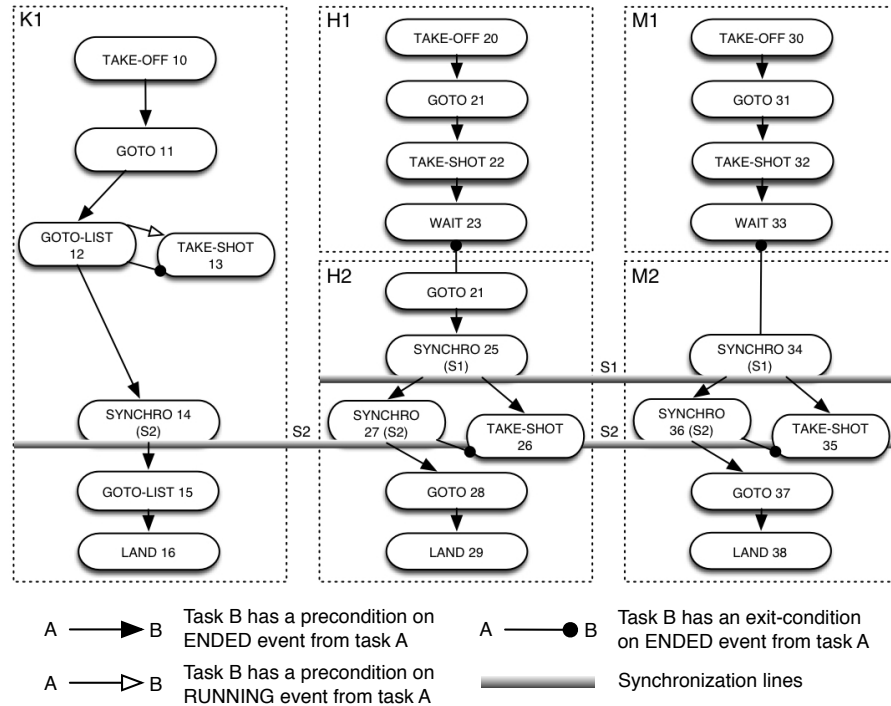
K1

TAKE-OFF 10

GOTO 11

GOTO-LIST 12

TAKE-SHOT 13

SYNCHRO 14 (S2)

S2

GOTO-LIST 15

LAND 16

H1

TAKE-OFF 20

GOTO 21

TAKE-SHOT 22

WAIT 23

H2

GOTO 21

SYNCHRO 25 (S1)

S1

SYNCHRO 27 (S2)

TAKE-SHOT 26

S2

GOTO 28

LAND 29

M1

TAKE-OFF 30

GOTO 31

TAKE-SHOT 32

WAIT 33

M2

SYNCHRO 34 (S1)

SYNCHRO 36 (S2)

TAKE-SHOT 35

GOTO 37

LAND 38

A B Task B has a precondition on ENDED event from task A

A B Task B has an exit-condition on ENDED event from task A

A B Task B has a precondition on RUNNING event from task A

Synchronization lines